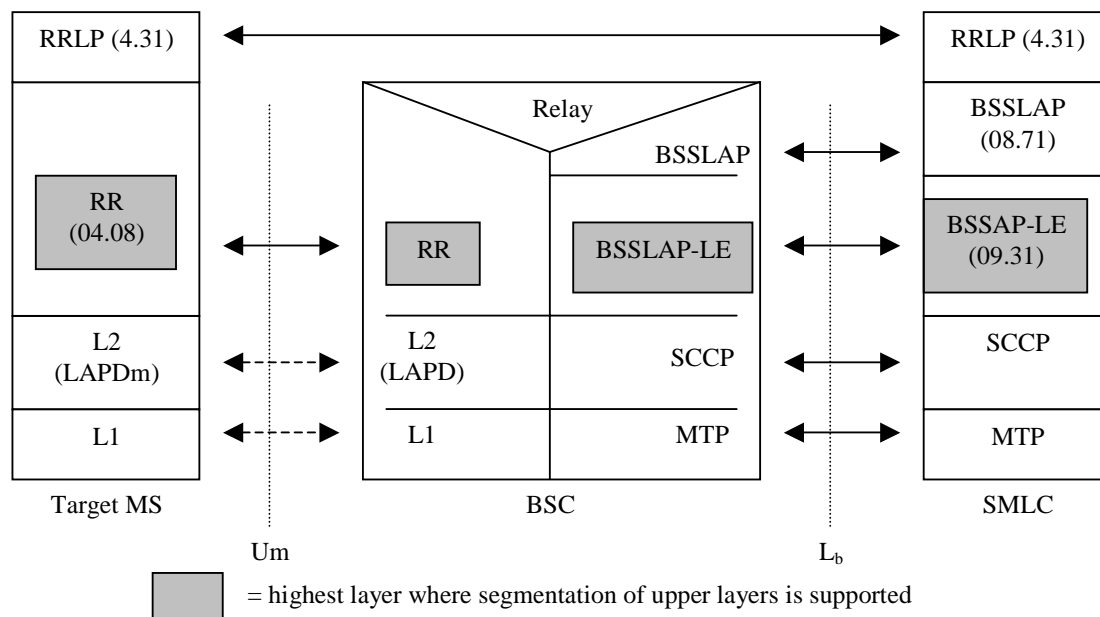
RRLP (4.31)

RRLP (4.31)

RR (04.08)

L2 (LAPDm)

L1

Target MS

Um

Relay

BSSLAP

RR

BSSLAP-LE

L2 (LAPD)

SCCP

L1

MTP

BSC

$L_b$

BSSLAP (08.71)

BSSAP-LE (09.31)

SCCP

MTP

SMLC

= highest layer where segmentation of upper layers is supported